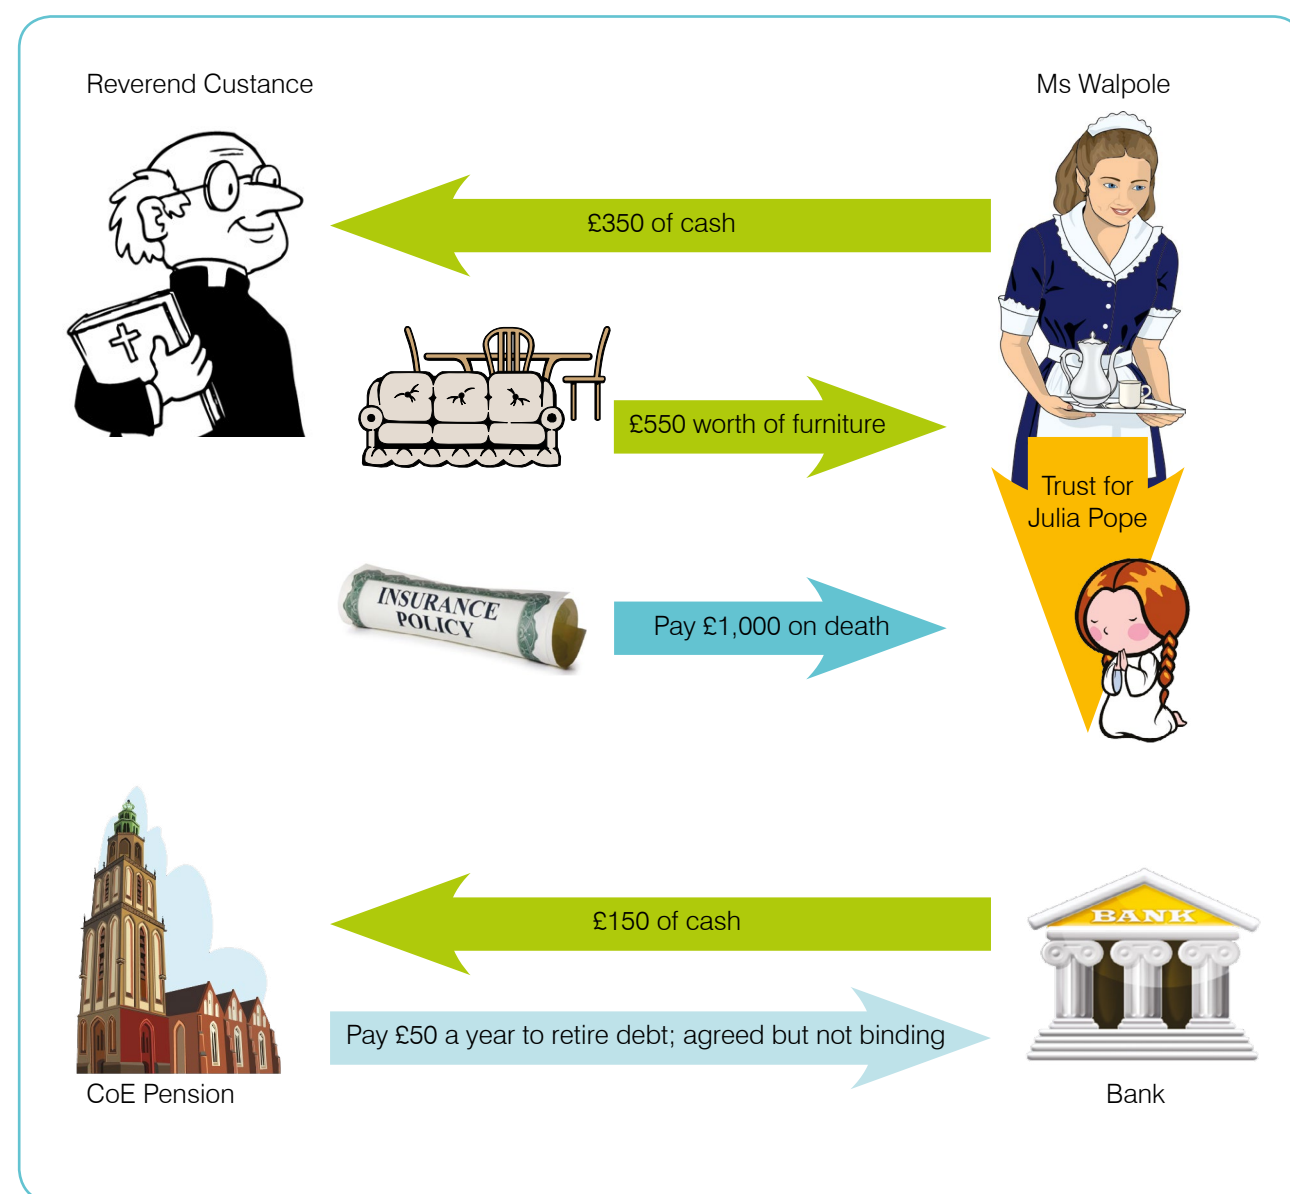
Reverend Custance

Ms Walpole

£350 of cash

£550 worth of furniture

Trust for Julia Pope

INSURANCE POLICY

Pay £1,000 on death

£150 of cash

BANK

Pay £50 a year to retire debt; agreed but not binding

CoE Pension

Bank